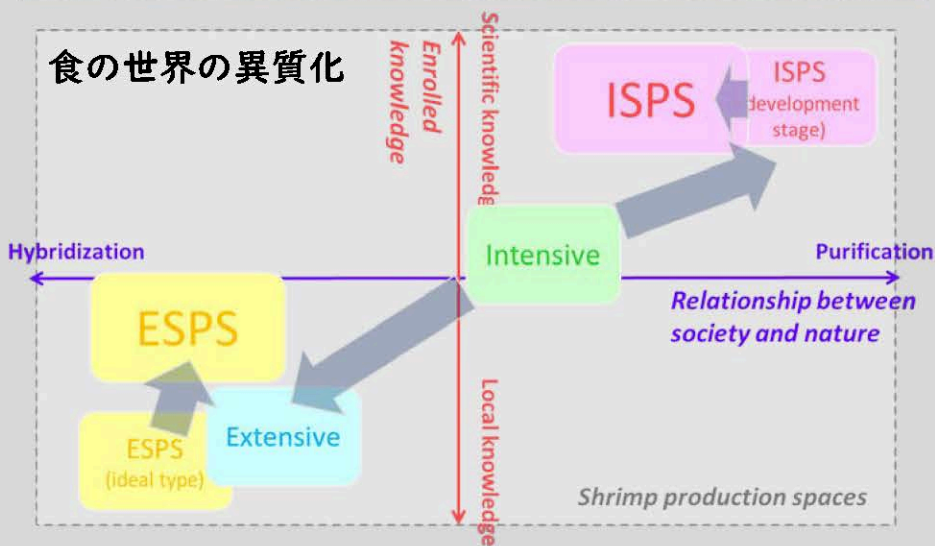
食の世界の異質化

Enrolled knowledge

Scientific knowledge

ISPS

ISPS (development stage)

Hybridization

Intensive

Purification

ESPS

Relationship between society and nature

Local knowledge

ESPS (ideal type)

Extensive

Shrimp production spaces